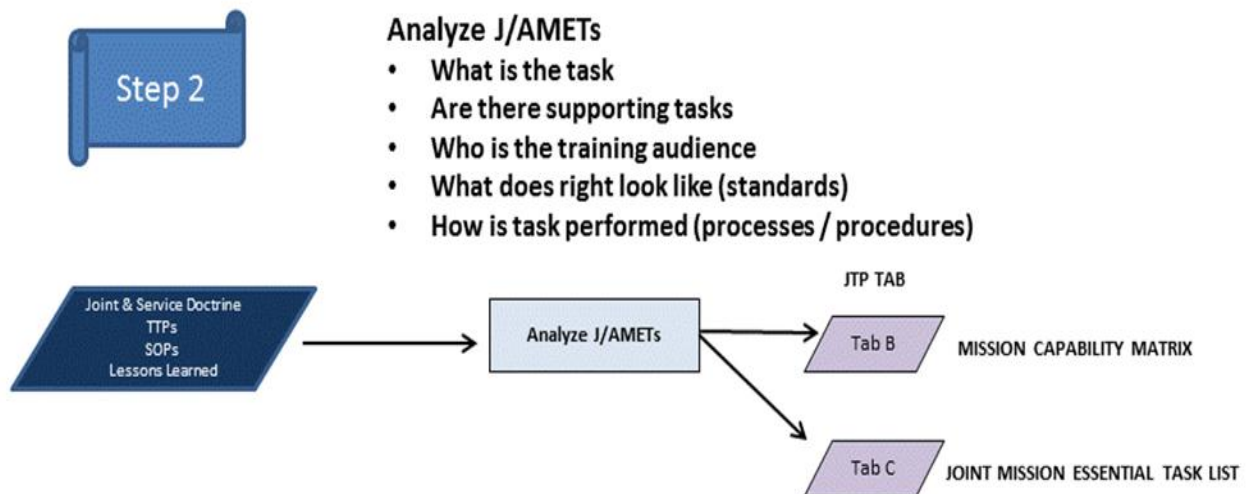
Step 2

Analyze J/AMETs
• What is the task
• Are there supporting tasks
• Who is the training audience
• What does right look like (standards)
• How is task performed (processes / procedures)

Joint & Service Doctrine
TTPs
SOPs
Lessons Learned

Analyze J/AMETs

JTP TAB

Tab B

MISSION CAPABILITY MATRIX

Tab C

JOINT MISSION ESSENTIAL TASK LIST